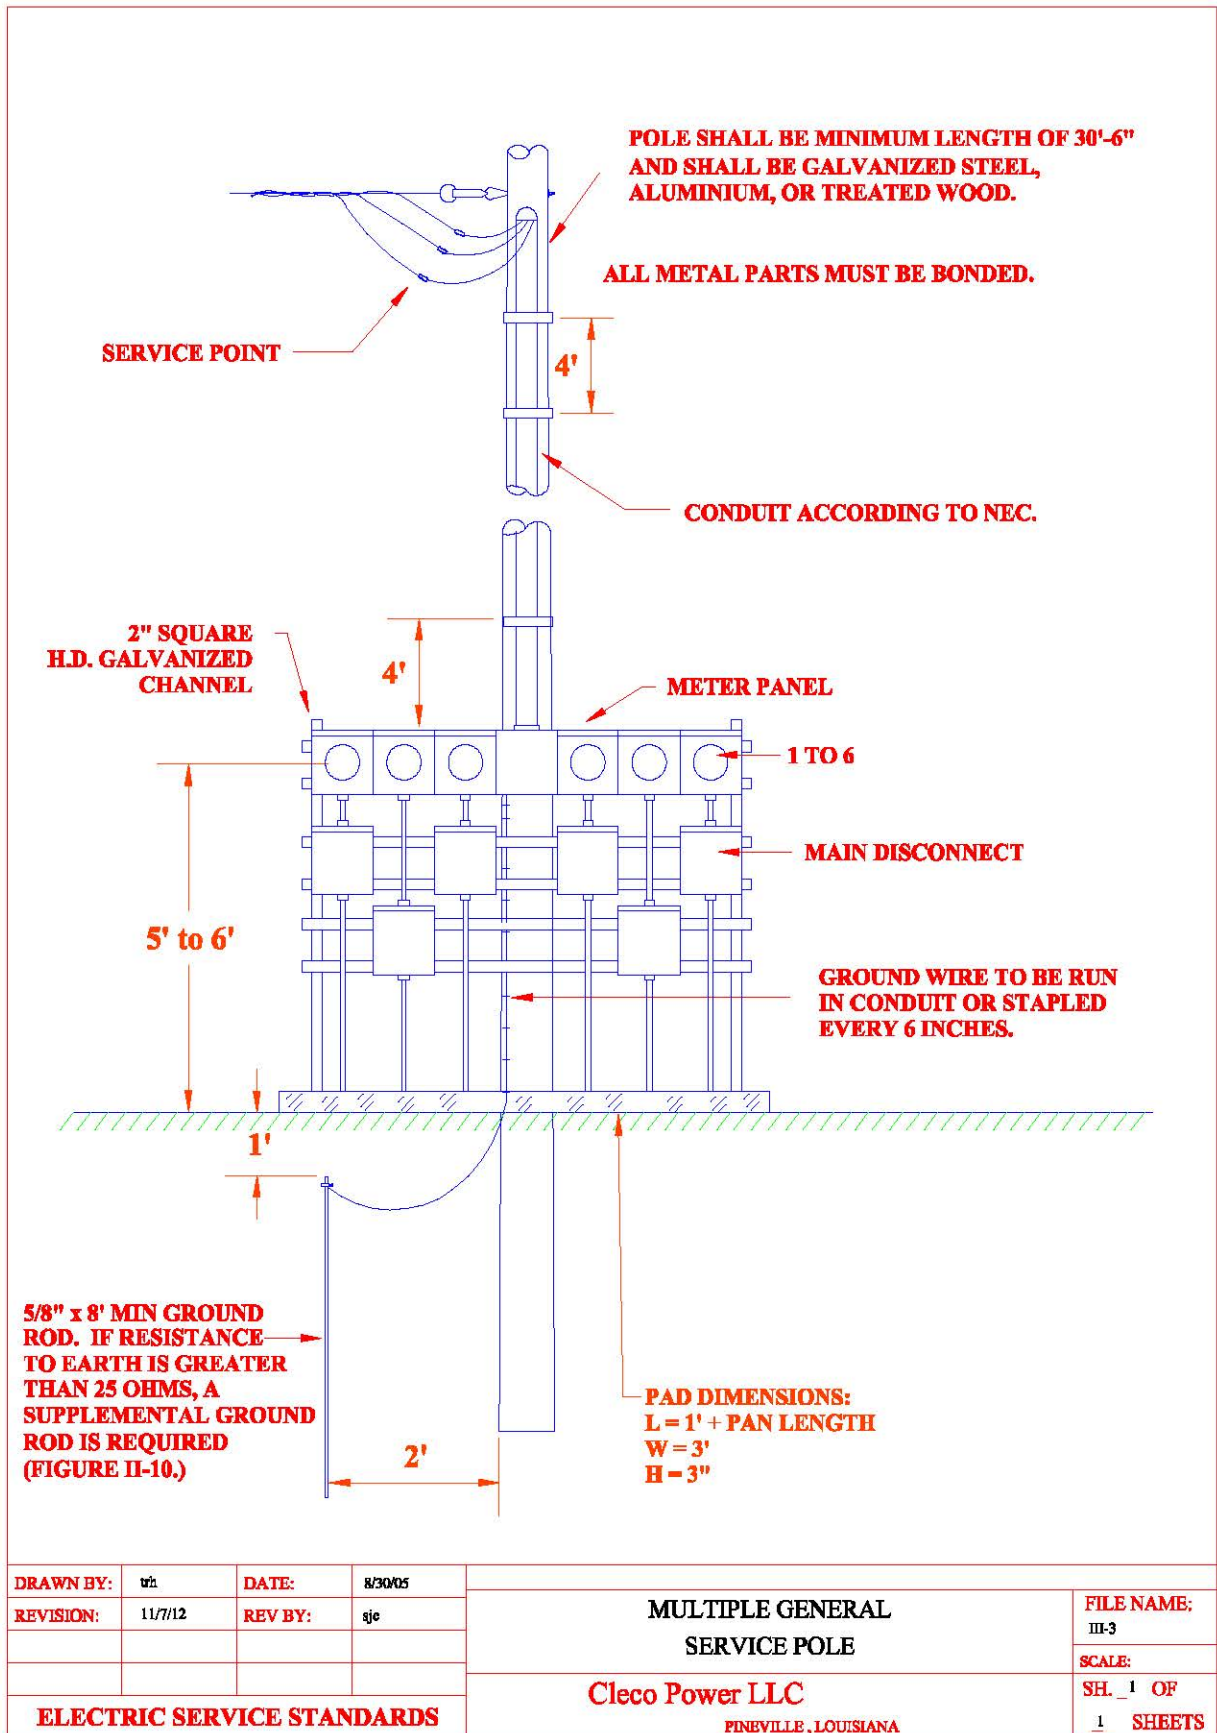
POLE SHALL BE MINIMUM LENGTH OF 30'-6" AND SHALL BE GALVANIZED STEEL, ALUMINIUM, OR TREATED WOOD.

ALL METAL PARTS MUST BE BONDED.

SERVICE POINT

4'

CONDUIT ACCORDING TO NEC.

2" SQUARE H.D. GALVANIZED CHANNEL

4'

METER PANEL

1 TO 6

MAIN DISCONNECT

5' to 6'

GROUND WIRE TO BE RUN IN CONDUIT OR STAPLED EVERY 6 INCHES.

1'

5/8" x 8' MIN GROUND ROD. IF RESISTANCE TO EARTH IS GREATER THAN 25 OHMS, A SUPPLEMENTAL GROUND ROD IS REQUIRED (FIGURE II-10.)

2'

PAD DIMENSIONS:
L = 1' + PAN LENGTH
W = 3'
H = 3"

| DRAWN BY: | trh | DATE: | 8/30/05 |
|---|---|---|---|
| REVISION: | 11/7/12 | REV BY: | sje |

ELECTRIC SERVICE STANDARDS

MULTIPLE GENERAL SERVICE POLE

Cleco Power LLC
PINEVILLE , LOUISIANA

FILE NAME: III-3
SCALE:
SH. 1 OF 1 SHEETS